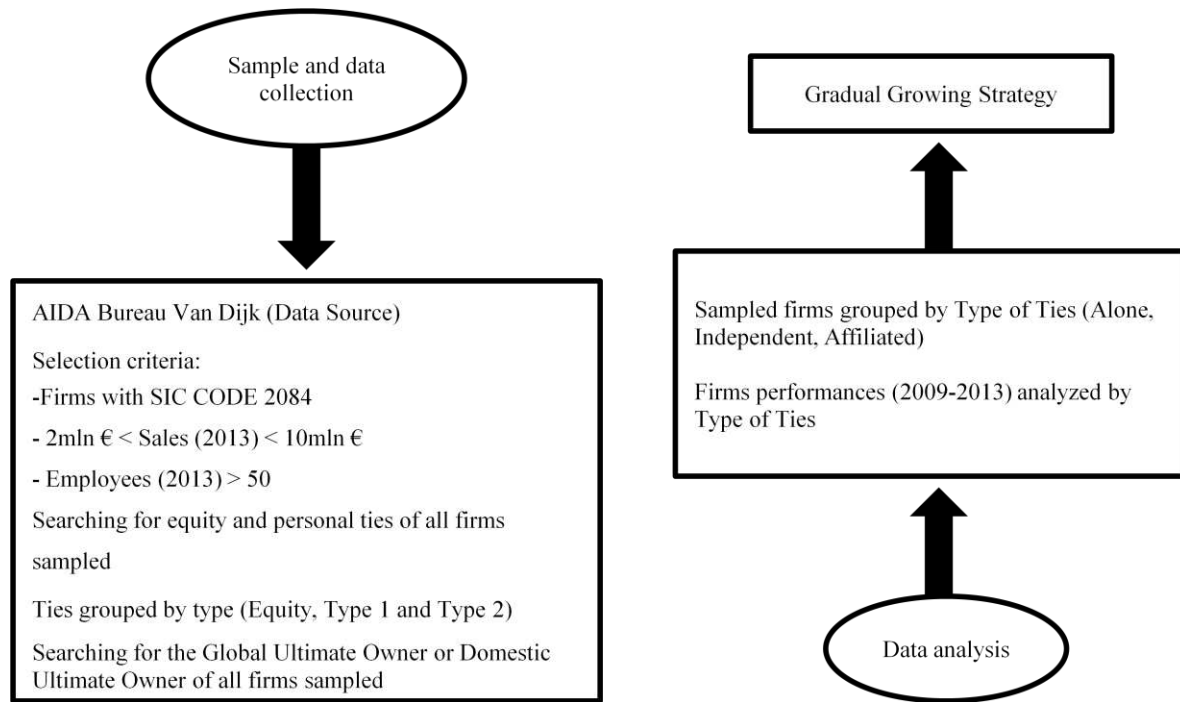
Sample and data collection

AIDA Bureau Van Dijk (Data Source)

Selection criteria:

-Firms with SIC CODE 2084

- 2mln € < Sales (2013) < 10mln €

- Employees (2013) > 50

Searching for equity and personal ties of all firms sampled

Ties grouped by type (Equity, Type 1 and Type 2)

Searching for the Global Ultimate Owner or Domestic Ultimate Owner of all firms sampled

Gradual Growing Strategy

Sampled firms grouped by Type of Ties (Alone, Independent, Affiliated)

Firms performances (2009-2013) analyzed by Type of Ties

Data analysis